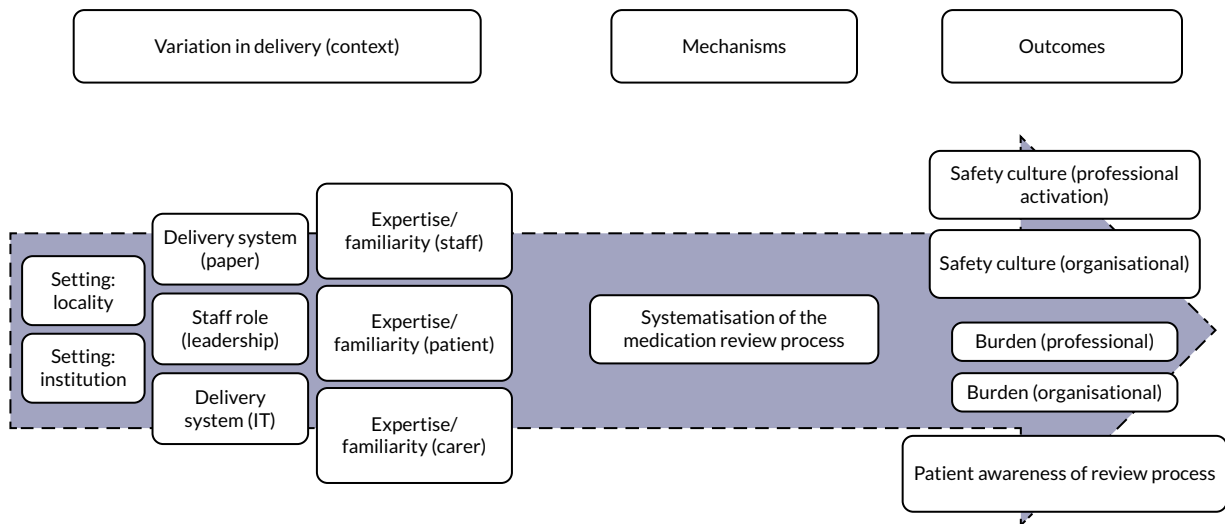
Variation in delivery (context)

Mechanisms

Outcomes

Setting: locality

Setting: institution

Delivery system (paper)

Staff role (leadership)

Delivery system (IT)

Expertise/ familiarity (staff)

Expertise/ familiarity (patient)

Expertise/ familiarity (carer)

Systematisation of the medication review process

Safety culture (professional activation)

Safety culture (organisational)

Burden (professional)

Burden (organisational)

Patient awareness of review process